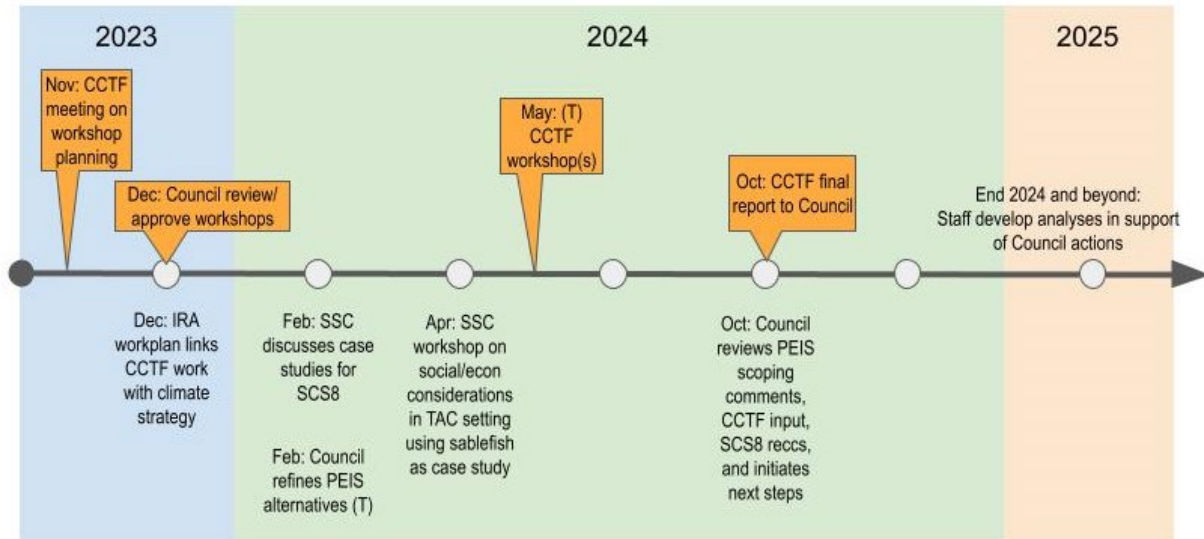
2023

2024

2025

Nov: CCTF meeting on workshop planning

Dec: Council review/ approve workshops

May: (T) CCTF workshop(s)

Oct: CCTF final report to Council

End 2024 and beyond: Staff develop analyses in support of Council actions

Dec: IRA workplan links CCTF work with climate strategy

Feb: SSC discusses case studies for SCS8

Feb: Council refines PEIS alternatives (T)

Apr: SSC workshop on social/econ considerations in TAC setting using sablefish as case study

Oct: Council reviews PEIS scoping comments, CCTF input, SCS8 reccs, and initiates next steps